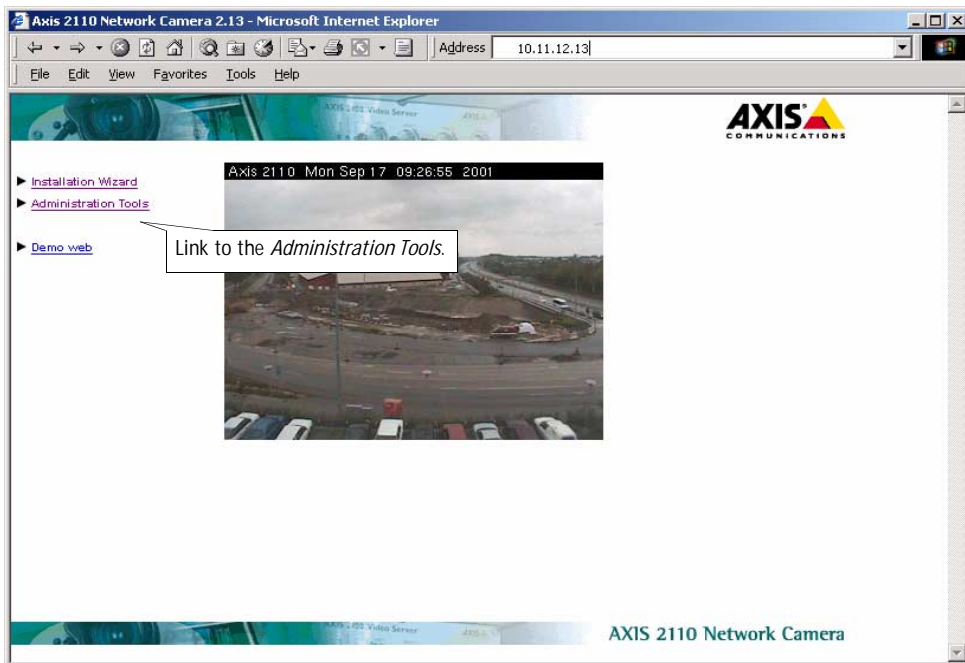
Axis 2110 Network Camera 2.13 - Microsoft Internet Explorer

Address 10.11.12.13

File Edit View Favorites Tools Help

AXIS COMMUNICATIONS

Installation Wizard
Administration Tools
Demo web

Axis 2110 Mon Sep 17 09:26:55 2001

Link to the *Administration Tools*.

AXIS 2110 Network Camera